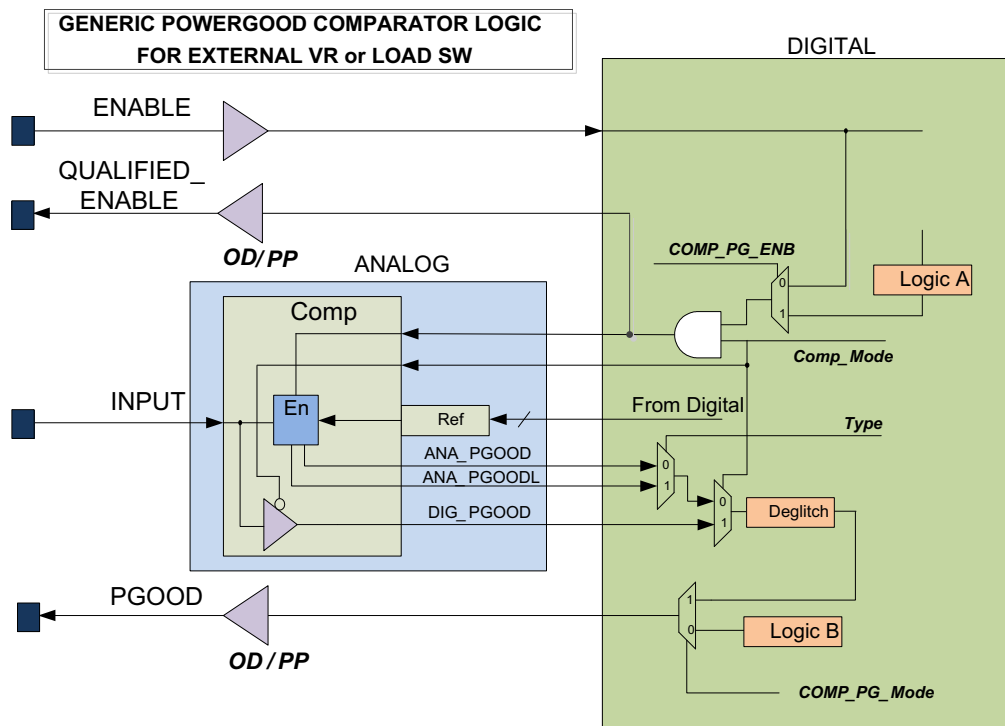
GENERIC POWERGOOD COMPARATOR LOGIC
FOR EXTERNAL VR or LOAD SW

DIGITAL

ENABLE

QUALIFIED_
ENABLE

OD/PP

ANALOG

COMP_PG_ENB

Logic A

0

1

Comp

Comp_Mode

INPUT

En

Ref

From Digital

Type

ANA_PGOOD

ANA_PGOODL

0

1

0

1

DIG_PGOOD

Deglitch

PGOOD

1

0

Logic B

OD/PP

COMP_PG_Mode